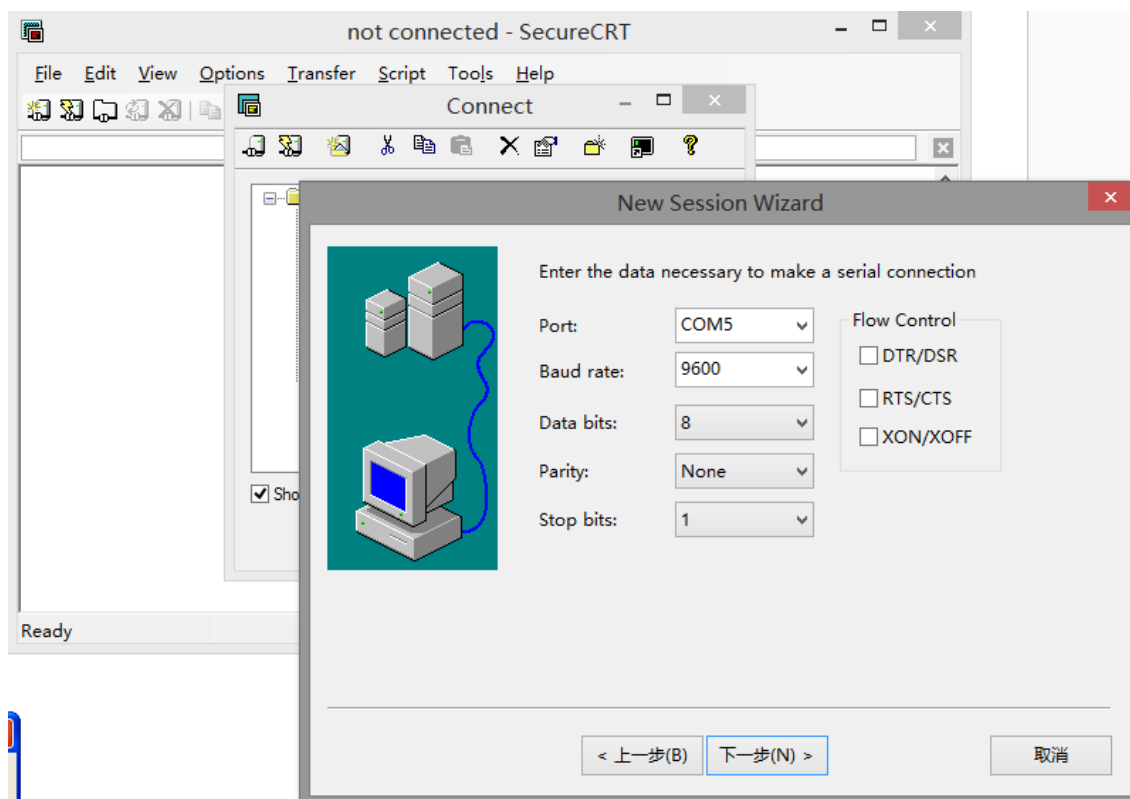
not connected - SecureCRT

File Edit View Options Transfer Script Tools Help

Connect

Sho

Ready

New Session Wizard

Enter the data necessary to make a serial connection

Port: COM5

Baud rate: 9600

Data bits: 8

Parity: None

Stop bits: 1

Flow Control

DTR/DSR

RTS/CTS

XON/XOFF

< 上一步(B) 下一步(N) > 取消